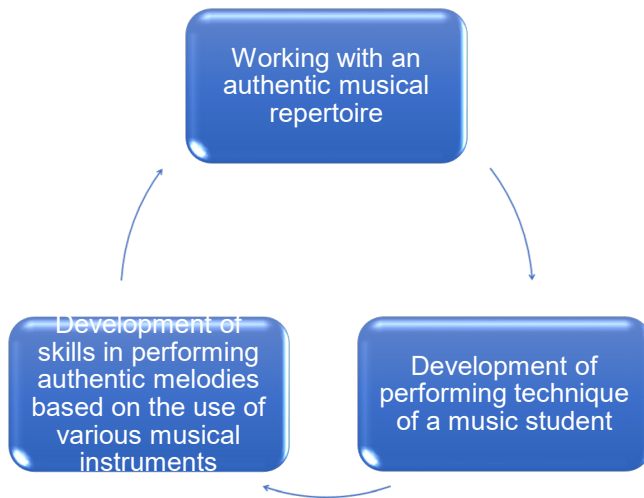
Working with an authentic musical repertoire

Development of performing technique of a music student

Development of skills in performing authentic melodies based on the use of various musical instruments